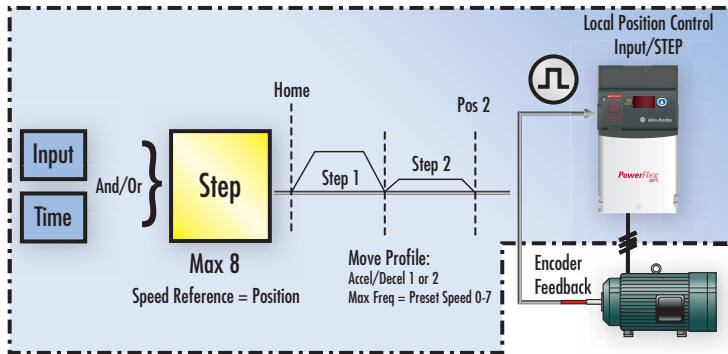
Local Position Control
Input/STEP

Home

Pos 2

Input

And/Or

Step

Step 1

Step 2

Time

Max 8

Speed Reference = Position

Move Profile:
Accel/Decel 1 or 2
Max Freq = Preset Speed 0-7

Allen-Bradley

PowerFlex

Encoder
Feedback